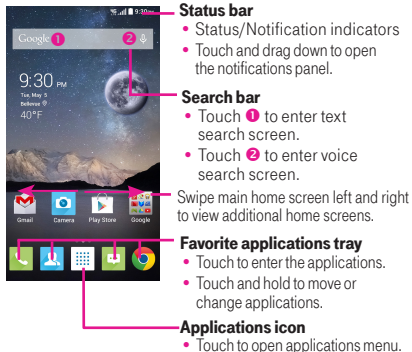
9:30

Google 1 2

9:30 PM
Tue, March 10
Bellevue
40°F

Gmail
Camera
Play Store
Google

Status bar
• Status/Notification indicators
• Touch and drag down to open the notifications panel.

Search bar
• Touch 1 to enter text search screen.
• Touch 2 to enter voice search screen.

Swipe main home screen left and right to view additional home screens.

Favorite applications tray
• Touch to enter the applications.
• Touch and hold to move or change applications.

Applications icon
• Touch to open applications menu.